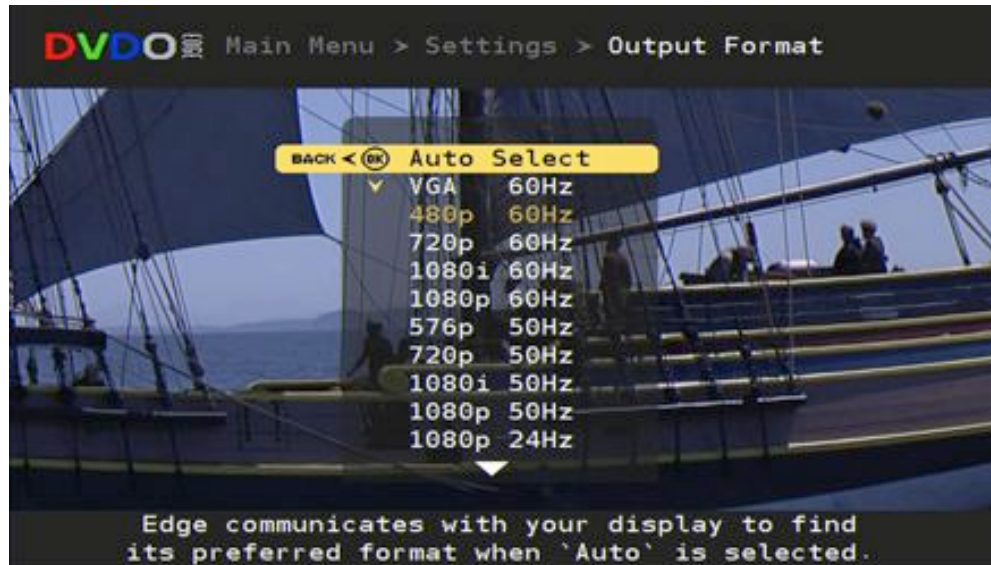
DVDO Main Menu > Settings > Output Format

BACK < OK Auto Select
VGA 60Hz
480p 60Hz
720p 60Hz
1080i 60Hz
1080p 60Hz
576p 50Hz
720p 50Hz
1080i 50Hz
1080p 50Hz
1080p 24Hz

Edge communicates with your display to find its preferred format when `Auto` is selected.